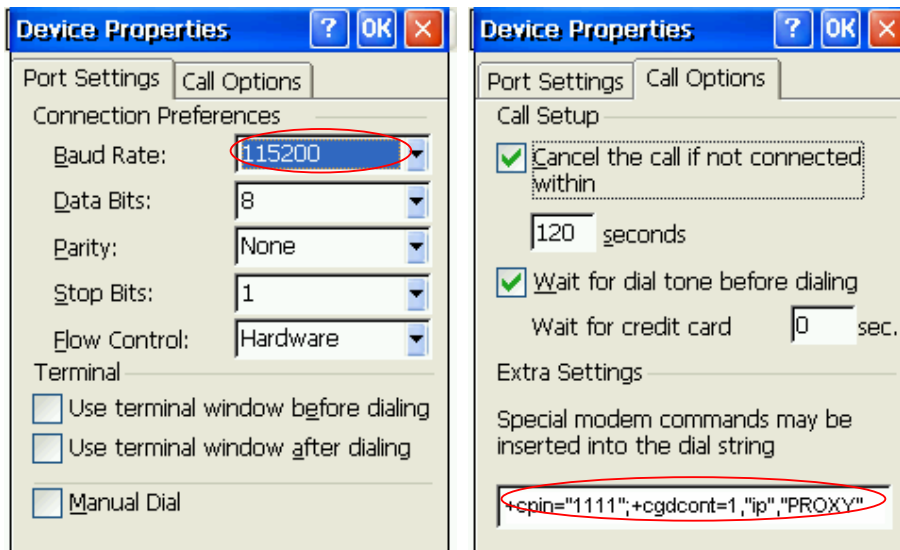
Device Properties ? OK ×

Port Settings | Call Options

Connection Preferences

Baud Rate: 115200

Data Bits: 8

Parity: None

Stop Bits: 1

Flow Control: Hardware

Terminal

Use terminal window before dialing

Use terminal window after dialing

Manual Dial

Device Properties ? OK ×

Port Settings | Call Options

Call Setup

Cancel the call if not connected within

120 seconds

Wait for dial tone before dialing

Wait for credit card 0 sec.

Extra Settings

Special modem commands may be inserted into the dial string

+cpin="1111";+cgdcont=1,"ip","PROXY"